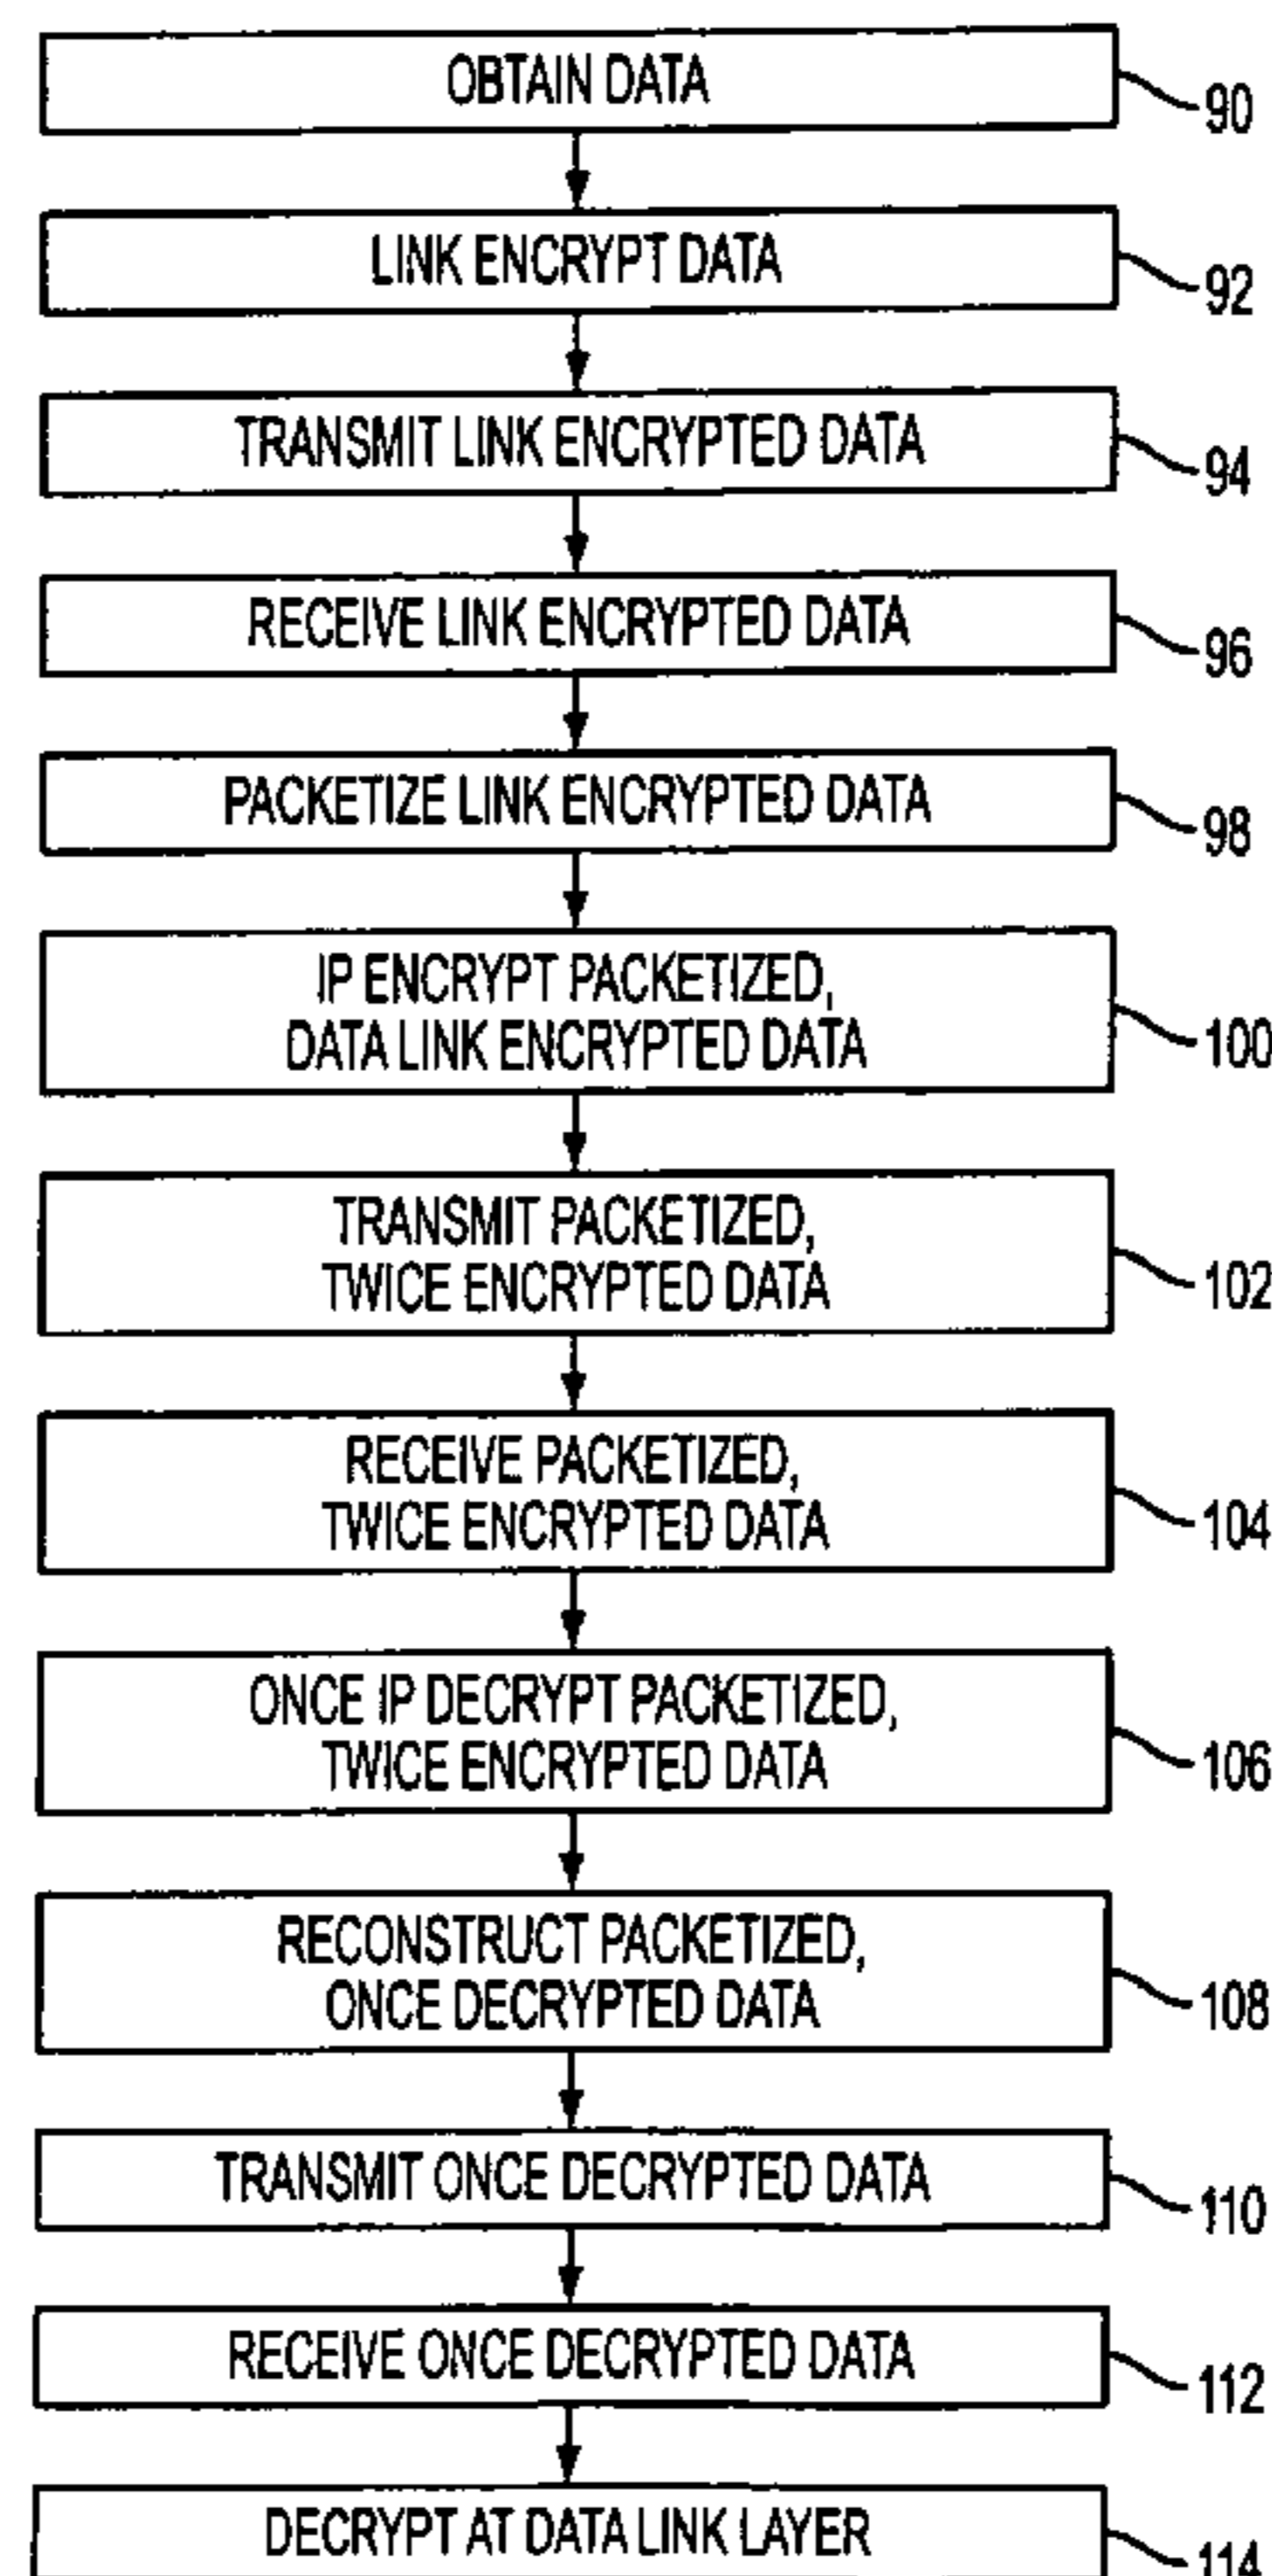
OBTAIN DATA
90

LINK ENCRYPT DATA
92

TRANSMIT LINK ENCRYPTED DATA
94

RECEIVE LINK ENCRYPTED DATA
96

PACKETIZE LINK ENCRYPTED DATA
98

IP ENCRYPT PACKETIZED, DATA LINK ENCRYPTED DATA
100

TRANSMIT PACKETIZED, TWICE ENCRYPTED DATA
102

RECEIVE PACKETIZED, TWICE ENCRYPTED DATA
104

ONCE IP DECRYPT PACKETIZED, TWICE ENCRYPTED DATA
106

RECONSTRUCT PACKETIZED, ONCE DECRYPTED DATA
108

TRANSMIT ONCE DECRYPTED DATA
110

RECEIVE ONCE DECRYPTED DATA
112

DECRYPT AT DATA LINK LAYER
114